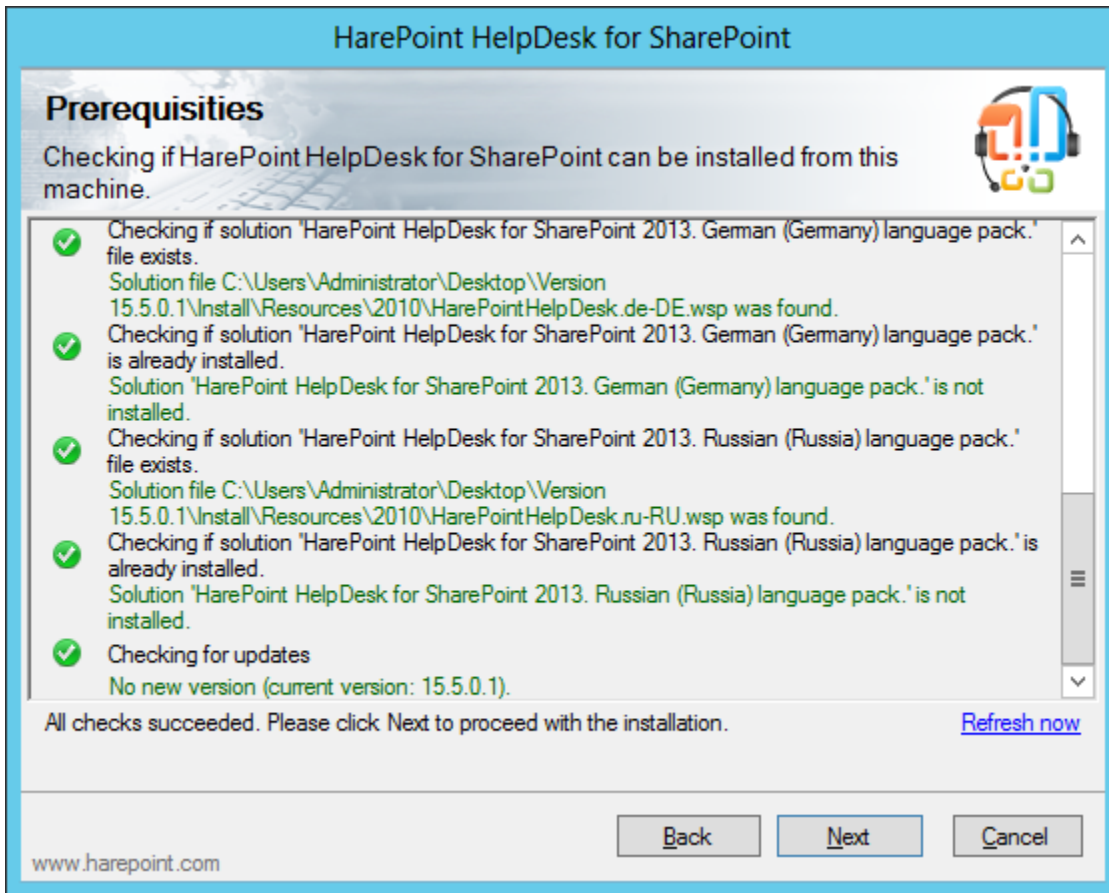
HarePoint HelpDesk for SharePoint

Prerequisities

Checking if HarePoint HelpDesk for SharePoint can be installed from this machine.

Checking if solution "HarePoint HelpDesk for SharePoint 2013. German (Germany) language pack." file exists.

Solution file C:\Users\Administrator\Desktop\Version 15.5.0.1\Install\Resources\2010\HarePointHelpDesk.de-DE.wsp was found.

Checking if solution "HarePoint HelpDesk for SharePoint 2013. German (Germany) language pack." is already installed.

Solution "HarePoint HelpDesk for SharePoint 2013. German (Germany) language pack." is not installed.

Checking if solution "HarePoint HelpDesk for SharePoint 2013. Russian (Russia) language pack." file exists.

Solution file C:\Users\Administrator\Desktop\Version 15.5.0.1\Install\Resources\2010\HarePointHelpDesk.ru-RU.wsp was found.

Checking if solution "HarePoint HelpDesk for SharePoint 2013. Russian (Russia) language pack." is already installed.

Solution "HarePoint HelpDesk for SharePoint 2013. Russian (Russia) language pack." is not installed.

Checking for updates

No new version (current version: 15.5.0.1).

All checks succeeded. Please click Next to proceed with the installation.

Refresh now

Back

Next

Cancel

www.harepoint.com